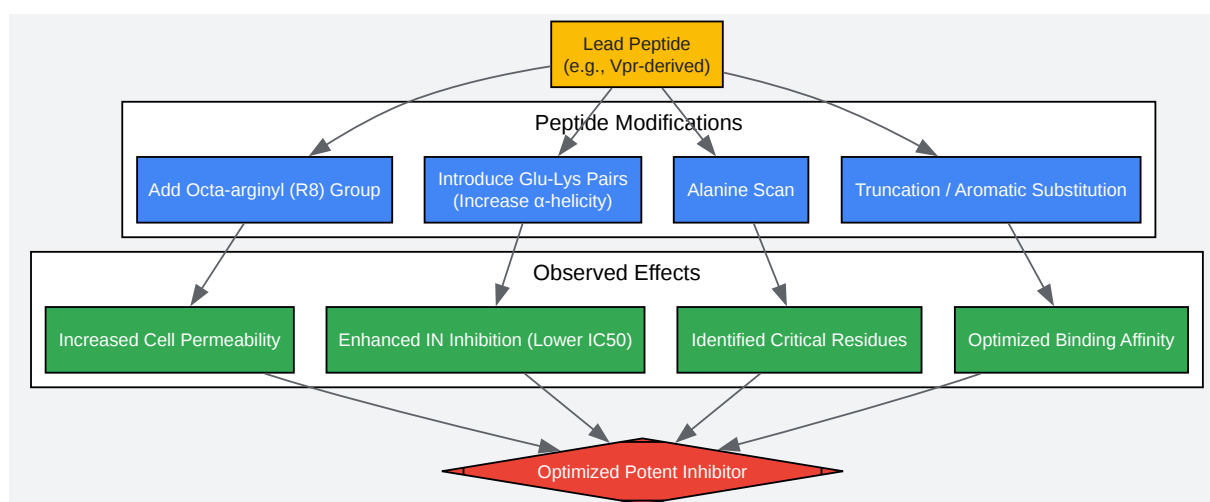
Lead Peptide
(e.g., Vpr-derived)

Peptide Modifications

Add Octa-arginyl (R8) Group

Introduce Glu-Lys Pairs
(Increase α-helicity)

Alanine Scan

Truncation / Aromatic Substitution

Observed Effects

Increased Cell Permeability

Enhanced IN Inhibition (Lower IC50)

Identified Critical Residues

Optimized Binding Affinity

Optimized Potent Inhibitor